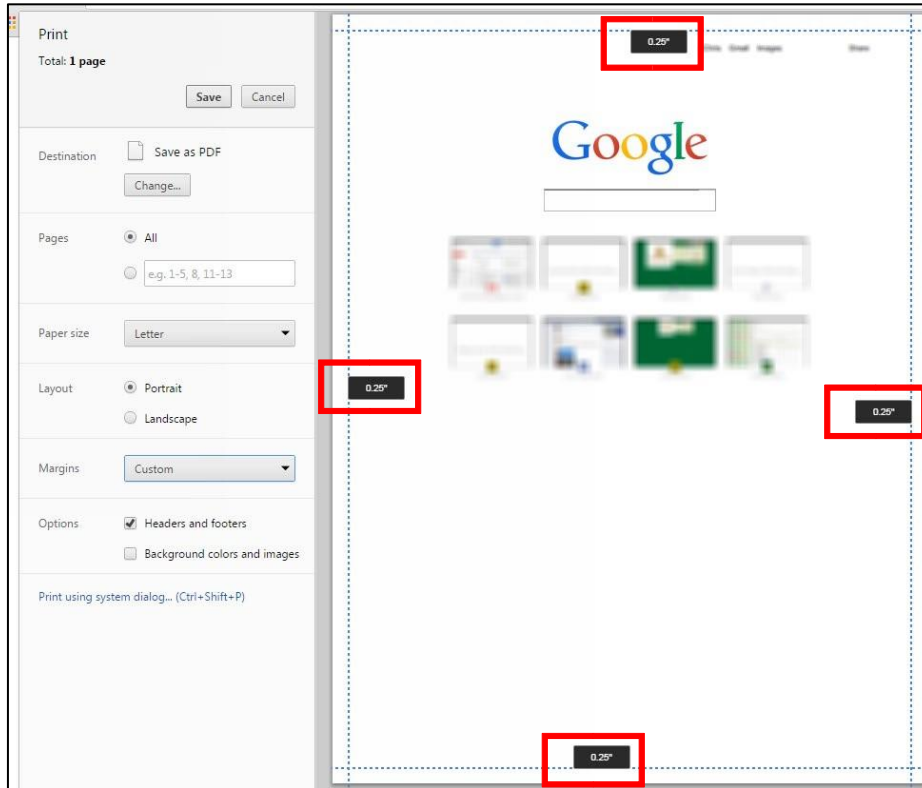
Print

Total: **1 page**

Save Cancel

Destination Save as PDF

Change...

Pages All

e.g. 1-5, 8, 11-13

Paper size Letter

Layout Portrait

Landscape

Margins Custom

Options Headers and footers

Background colors and images

Print using system dialog... (Ctrl+Shift+P)

0.25"

Chris Gmail Images Share

Google

0.25"

0.25"

0.25"